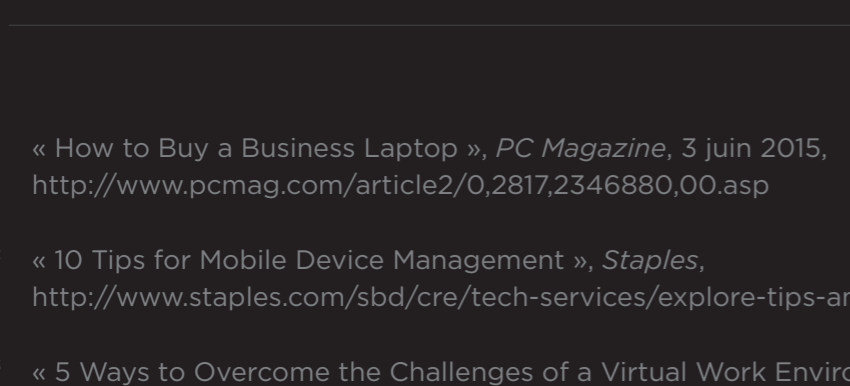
« How to Buy a Business Laptop », PC Magazine, 3 juin 2015, http://www.pcmag.com/article2/0,2817,2346880,00.asp

« 10 Tips for Mobile Device Management », Staples, http://www.staples.com/sbd/cre/tech-services/explore-tips-ar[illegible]

« 5 Ways to Overcome the Challenges of a Virtual Work Enviro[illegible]